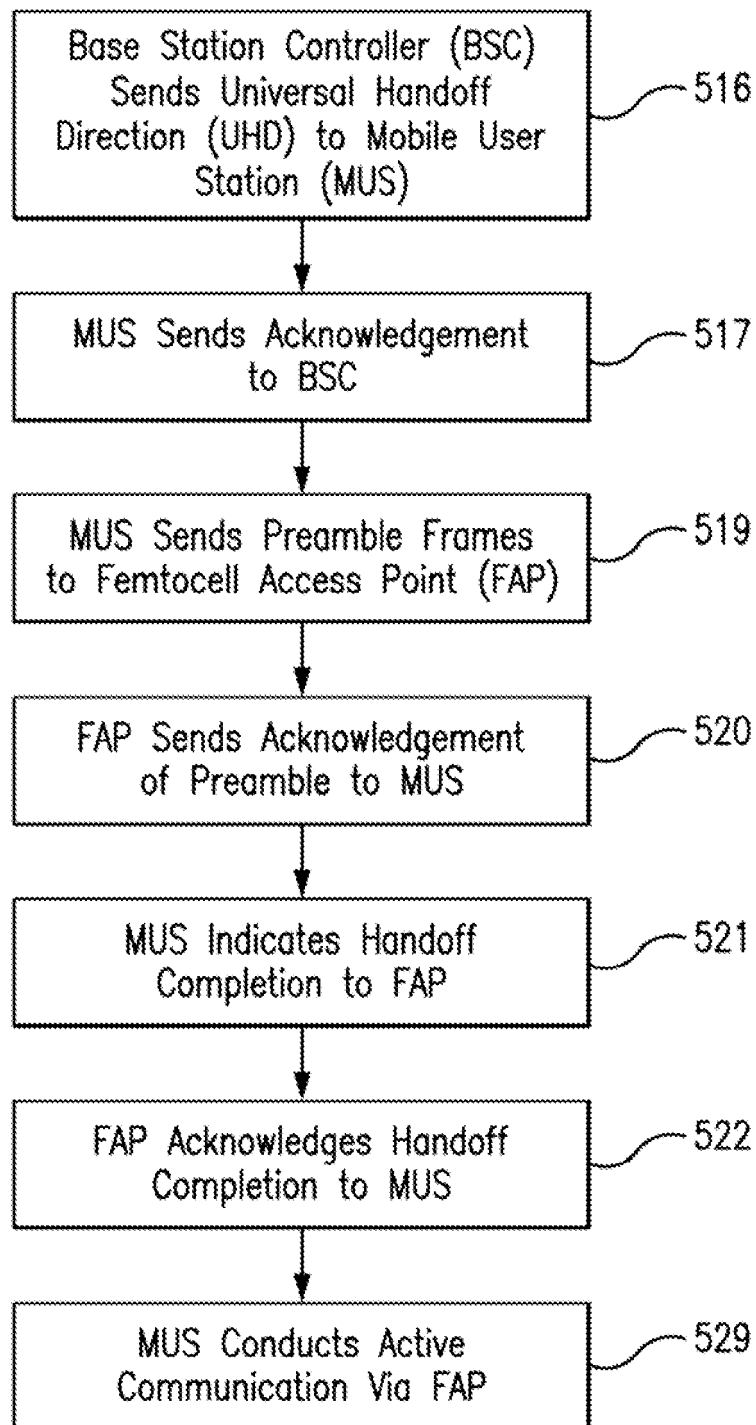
Base Station Controller (BSC) Sends Universal Handoff Direction (UHD) to Mobile User Station (MUS)

516

MUS Sends Acknowledgement to BSC

517

MUS Sends Preamble Frames to Femtocell Access Point (FAP)

519

FAP Sends Acknowledgement of Preamble to MUS

520

MUS Indicates Handoff Completion to FAP

521

FAP Acknowledges Handoff Completion to MUS

522

MUS Conducts Active Communication Via FAP

529